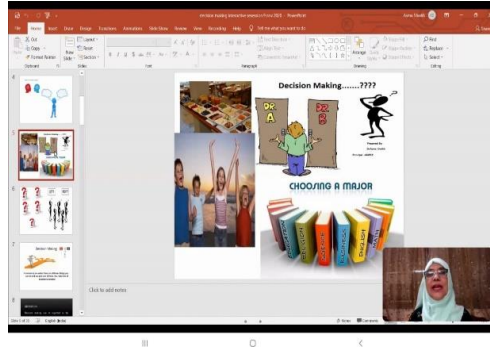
Decision Making.......????

DR. A

DR. B

Prepared by

CHOOSING A MAJOR

Click to add notes

File Home Insert Draw Design Transitions Animations Slide Show Review View Recording Help

Cut
Copy
Format Painter
Clipboard
New Slide
Layout
Reset
Section
Slides
Font
Paragraph
Drawing
Find
Replace
Select
Editing

Decision Making

Notes Comments